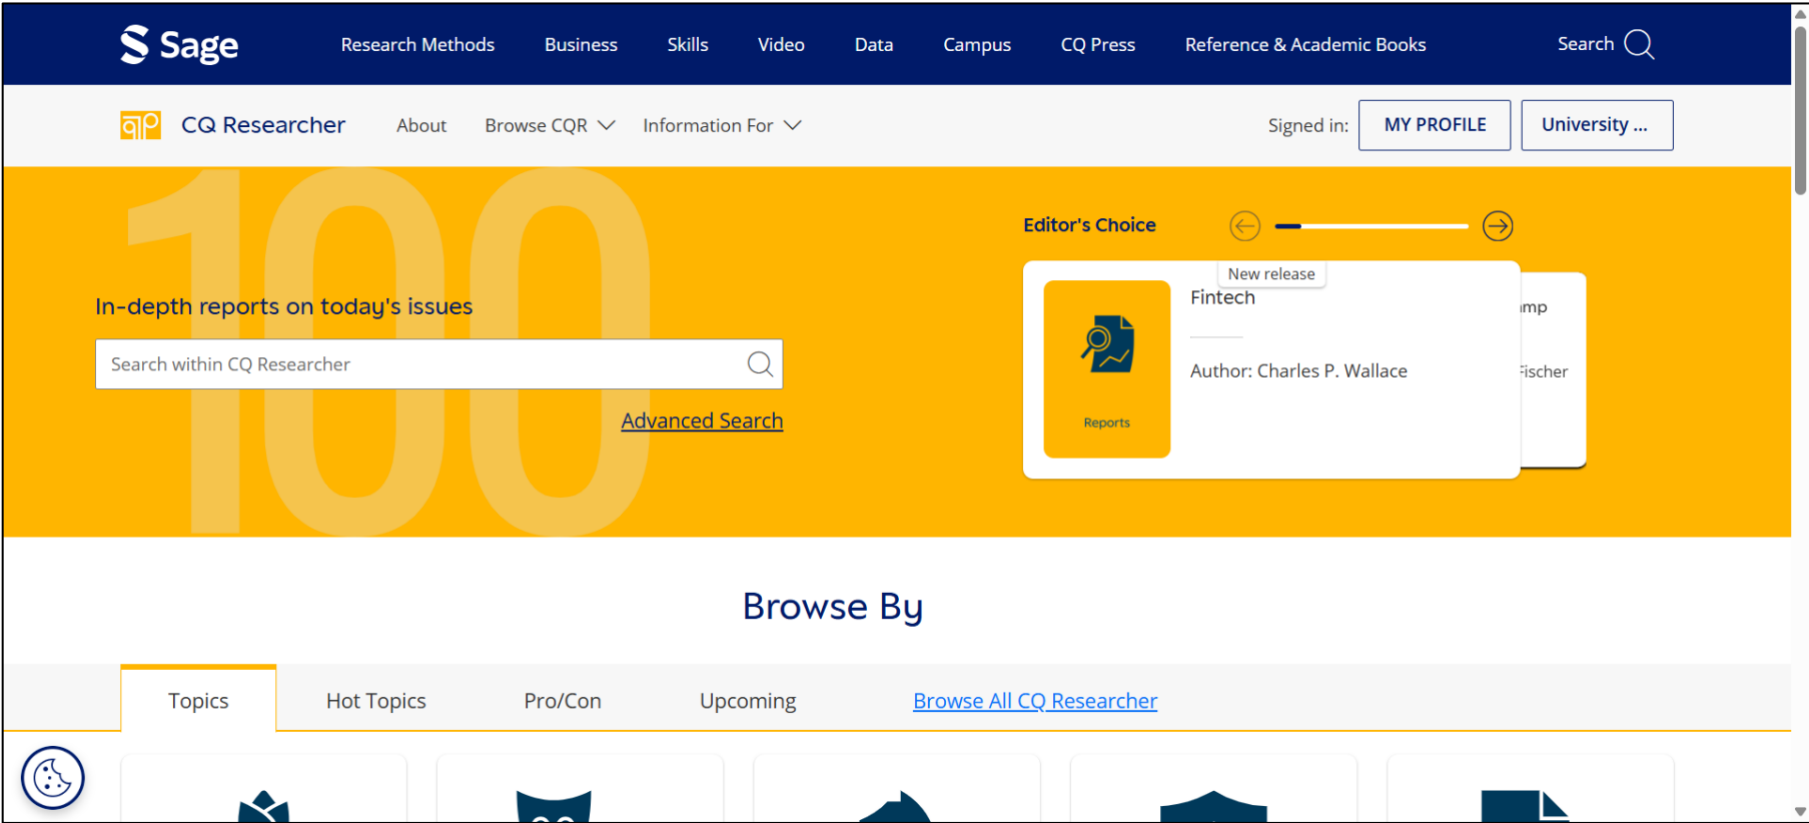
Sage

Research Methods Business Skills Video Data Campus CQ Press Reference & Academic Books Search

CQ Researcher About Browse CQR Information For

Signed in: MY PROFILE University ...

100

In-depth reports on today's issues

Search within CQ Researcher

Advanced Search

Editor's Choice

New release

Fintech

Author: Charles P. Wallace

Reports

ımp

Fischer

Browse By

Topics Hot Topics Pro/Con Upcoming Browse All CQ Researcher